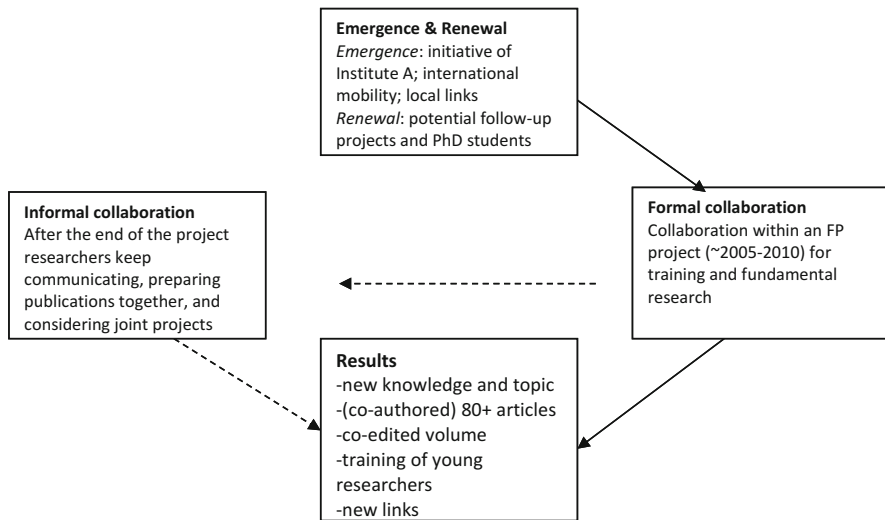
**Emergence & Renewal**
*Emergence*: initiative of Institute A; international mobility; local links
*Renewal*: potential follow-up projects and PhD students

**Informal collaboration**
After the end of the project researchers keep communicating, preparing publications together, and considering joint projects

**Formal collaboration**
Collaboration within an FP project (~2005-2010) for training and fundamental research

**Results**
-new knowledge and topic
-(co-authored) 80+ articles
-co-edited volume
-training of young researchers
-new links